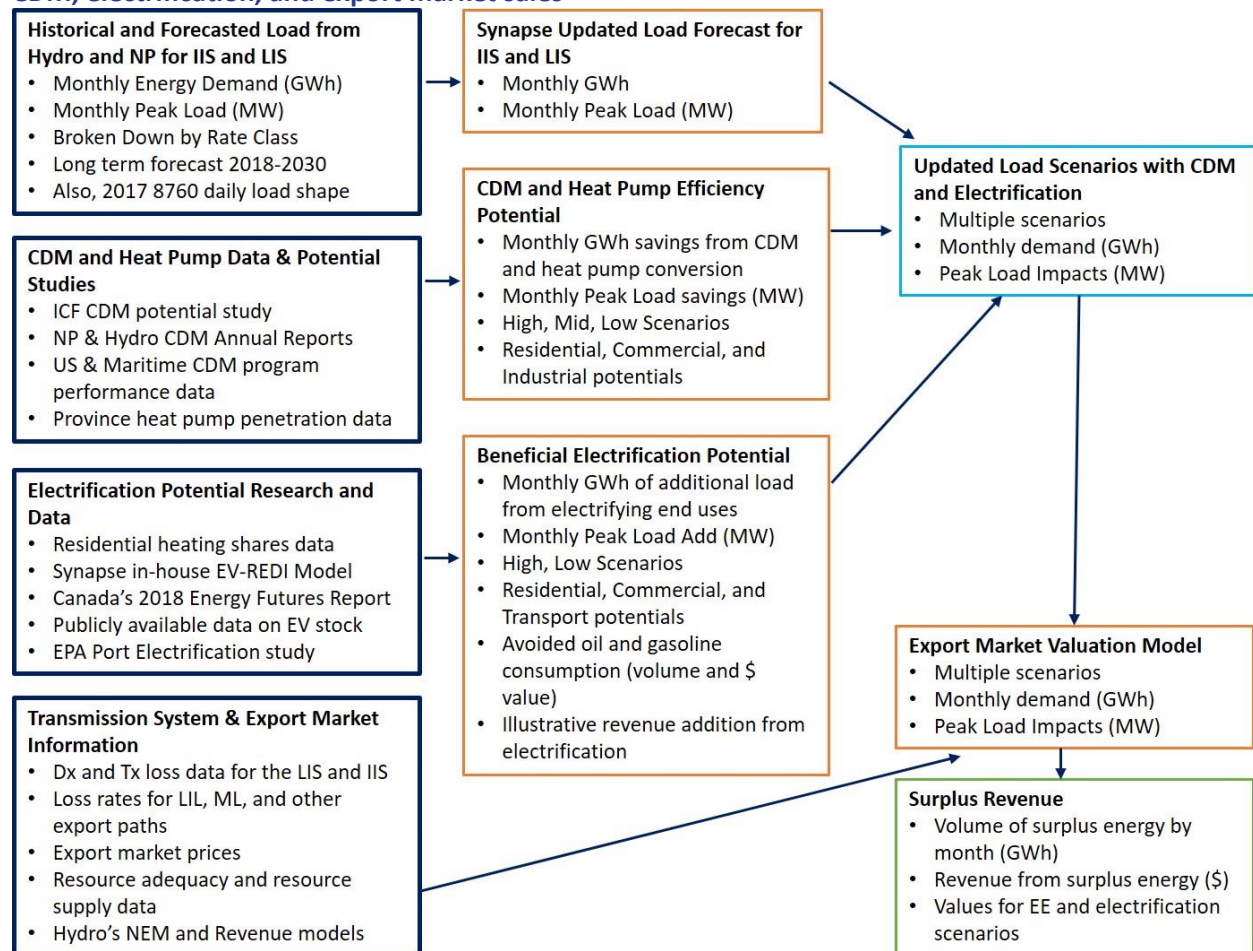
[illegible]

**Historical and Forecasted Load from Hydro and NP for IIS and LIS**
• Monthly Energy Demand (GWh)
• Monthly Peak Load (MW)
• Broken Down by Rate Class
• Long term forecast 2018-2030
• Also, 2017 8760 daily load shape

**CDM and Heat Pump Data & Potential Studies**
• ICF CDM potential study
• NP & Hydro CDM Annual Reports
• US & Maritime CDM program performance data
• Province heat pump penetration data

**Electrification Potential Research and Data**
• Residential heating shares data
• Synapse in-house EV-REDI Model
• Canada's 2018 Energy Futures Report
• Publicly available data on EV stock
• EPA Port Electrification study

**Transmission System & Export Market Information**
• Dx and Tx loss data for the LIS and IIS
• Loss rates for LIL, ML, and other export paths
• Export market prices
• Resource adequacy and resource supply data
• Hydro's NEM and Revenue models

**Synapse Updated Load Forecast for IIS and LIS**
• Monthly GWh
• Monthly Peak Load (MW)

**CDM and Heat Pump Efficiency Potential**
• Monthly GWh savings from CDM and heat pump conversion
• Monthly Peak Load savings (MW)
• High, Mid, Low Scenarios
• Residential, Commercial, and Industrial potentials

**Beneficial Electrification Potential**
• Monthly GWh of additional load from electrifying end uses
• Monthly Peak Load Add (MW)
• High, Low Scenarios
• Residential, Commercial, and Transport potentials
• Avoided oil and gasoline consumption (volume and \$ value)
• Illustrative revenue addition from electrification

**Updated Load Scenarios with CDM and Electrification**
• Multiple scenarios
• Monthly demand (GWh)
• Peak Load Impacts (MW)

**Export Market Valuation Model**
• Multiple scenarios
• Monthly demand (GWh)
• Peak Load Impacts (MW)

**Surplus Revenue**
• Volume of surplus energy by month (GWh)
• Revenue from surplus energy (\$)
• Values for EE and electrification scenarios